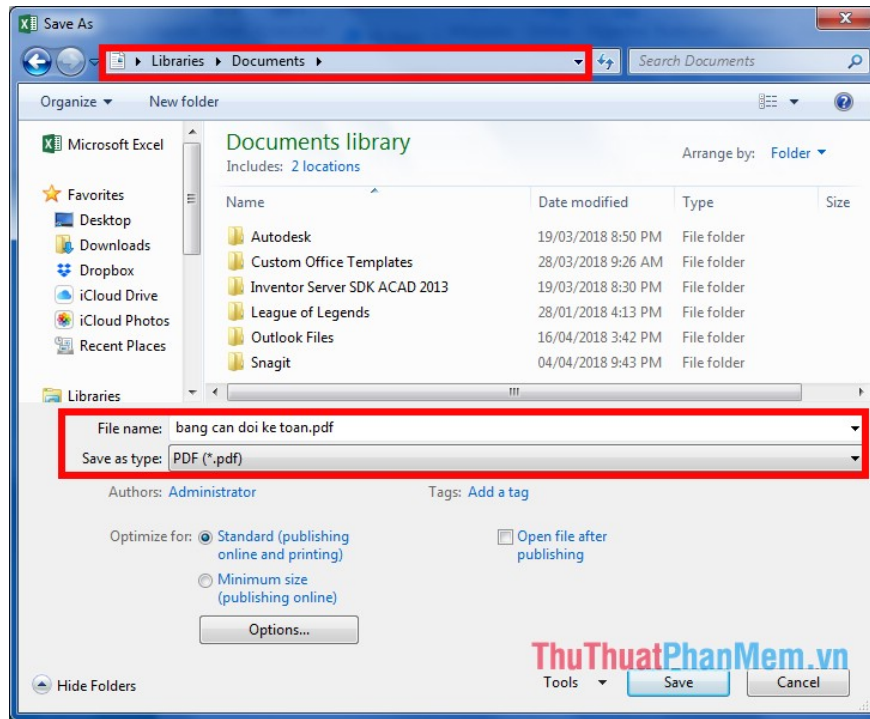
Save As

Libraries ▸ Documents ▸

Search Documents

Organize ▾ New folder

Microsoft Excel

Favorites
Desktop
Downloads
Dropbox
iCloud Drive
iCloud Photos
Recent Places

Libraries

Documents library
Includes: 2 locations

Arrange by: Folder ▾

| Name | Date modified | Type | Size |
|---|---|---|---|
| Autodesk | 19/03/2018 8:50 PM | File folder | |
| Custom Office Templates | 28/03/2018 9:26 AM | File folder | |
| Inventor Server SDK ACAD 2013 | 19/03/2018 8:30 PM | File folder | |
| League of Legends | 28/01/2018 4:13 PM | File folder | |
| Outlook Files | 16/04/2018 3:42 PM | File folder | |
| Snagit | 04/04/2018 9:43 PM | File folder | |

File name: bang can doi ke toan.pdf

Save as type: PDF (*.pdf)

Authors: Administrator

Tags: Add a tag

Optimize for: Standard (publishing online and printing)

Minimum size (publishing online)

Open file after publishing

Options...

ThuThuatPhanMem.vn

Hide Folders

Tools ▾

Save

Cancel